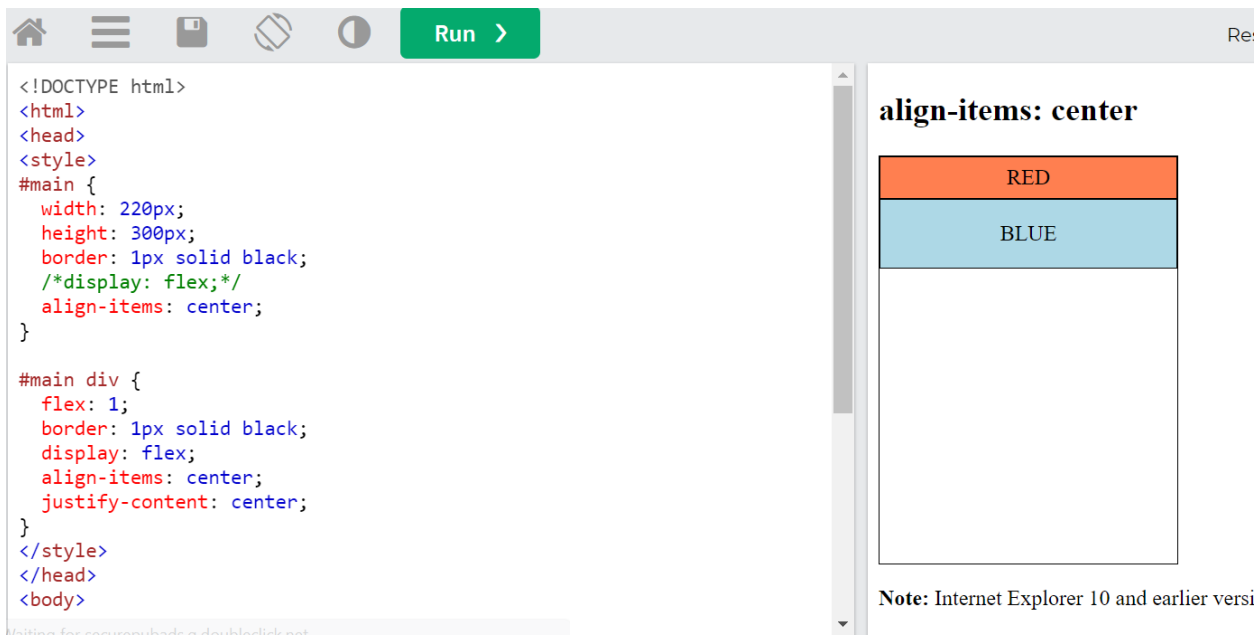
Run >

Res

<!DOCTYPE html>
<html>
<head>
<style>
#main {
  width: 220px;
  height: 300px;
  border: 1px solid black;
  /*display: flex;*/
  align-items: center;
}

#main div {
  flex: 1;
  border: 1px solid black;
  display: flex;
  align-items: center;
  justify-content: center;
}
</style>
</head>
<body>

Waiting for securepubads.g.doubleclick.net...

align-items: center

RED

BLUE

Note: Internet Explorer 10 and earlier versi